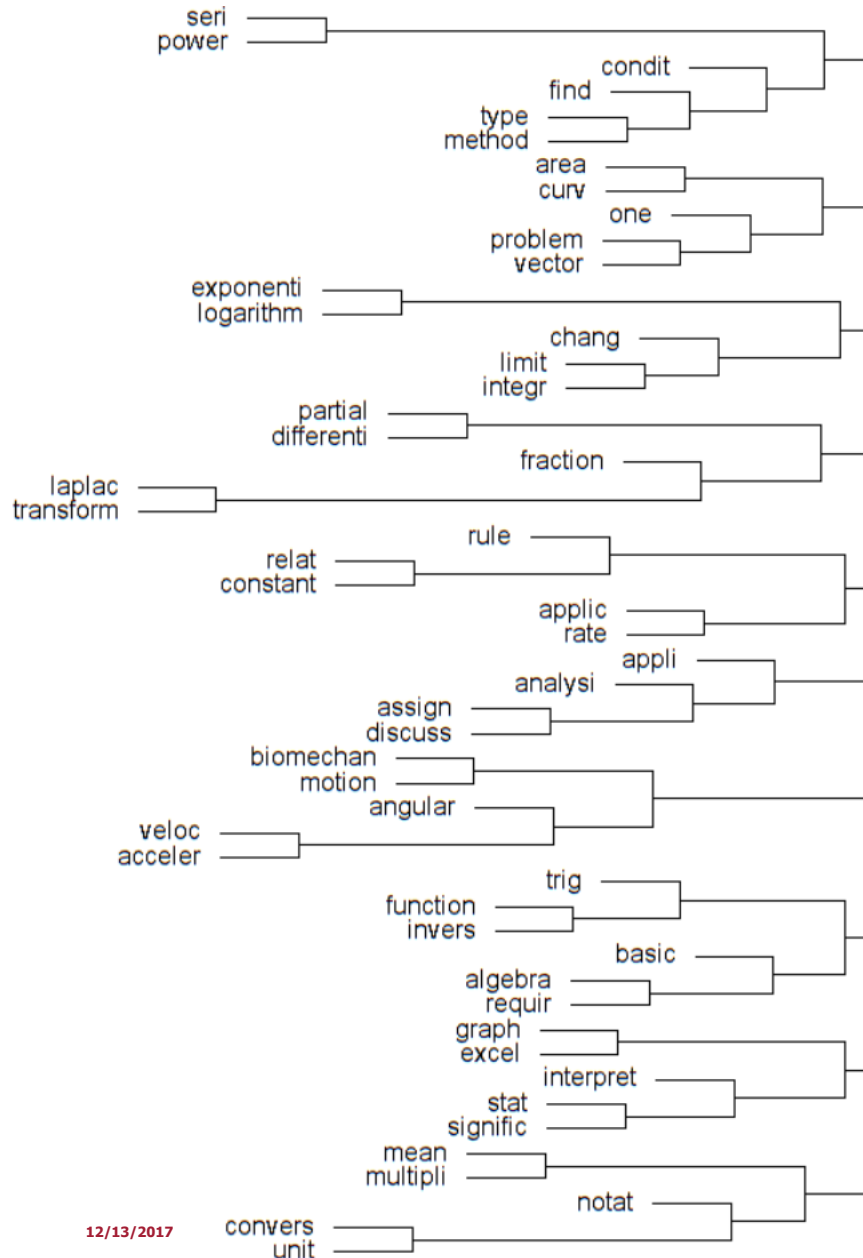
seri
power
condit
find
type
method
area
curv
one
problem
vector
exponenti
logarithm
chang
limit
integr
partial
differenti
fraction
laplac
transform
rule
relat
constant
applic
rate
appli
analysi
assign
discuss
biomechan
motion
angular
veloc
acceler
trig
function
invers
basic
algebra
requir
graph
excel
interpret
stat
signific
mean
multipli
notat
12/13/2017
convers
unit